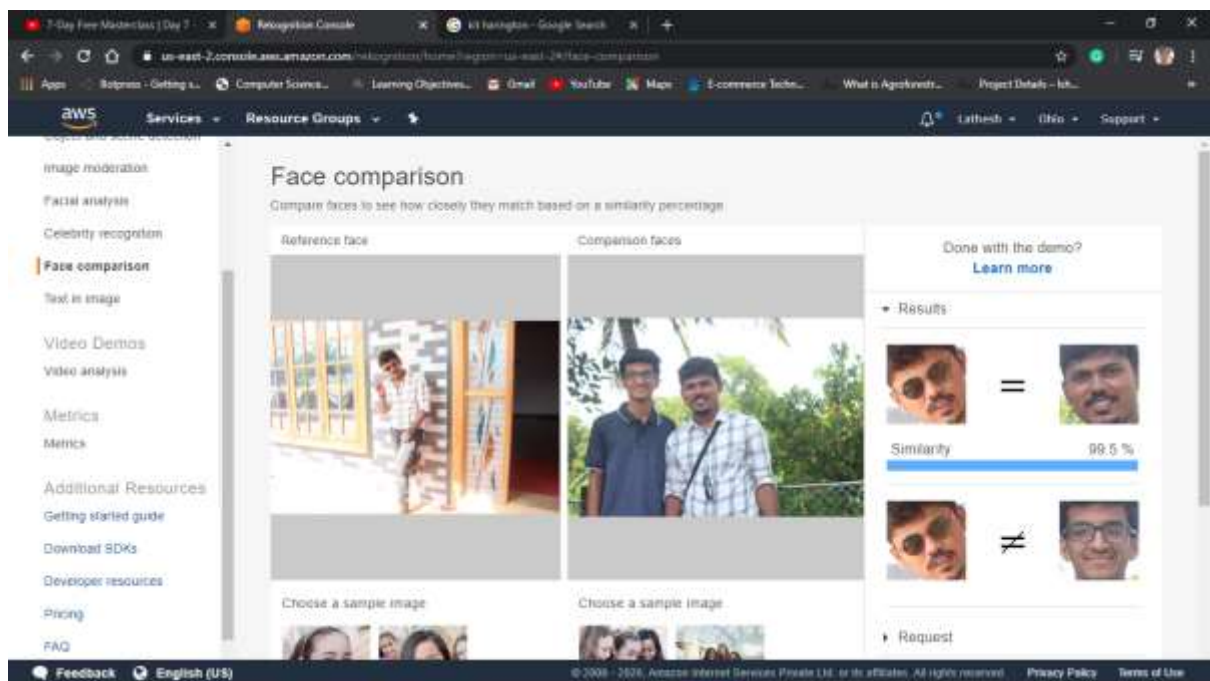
7-Day Free Masterclass | Day 7 · × | Rekognition Console × | kit harington - Google Search × | +

us-east-2.console.aws.amazon.com/rekognition/home?region=us-east-2#/face-comparison

Apps | Botpress - Getting s... | Computer Science... | Learning Objectives... | Gmail | YouTube | Maps | E-commerce Techn... | What is Agroforestr... | Project Details – Ich...

aws | Services | Resource Groups | Latheesh | Ohio | Support

Object and scene detection
Image moderation
Facial analysis
Celebrity recognition
Face comparison
Text in image

Video Demos
Video analysis

Metrics
Metrics

Additional Resources
Getting started guide
Download SDKs
Developer resources
Pricing
FAQ

Face comparison
Compare faces to see how closely they match based on a similarity percentage

Reference face | Comparison faces

Choose a sample image | Choose a sample image

Done with the demo?
Learn more

Results

=

Similarity 99.5 %

≠

Request

Feedback | English (US)

© 2008 - 2020, Amazon Internet Services Private Ltd. or its affiliates. All rights reserved. | Privacy Policy | Terms of Use